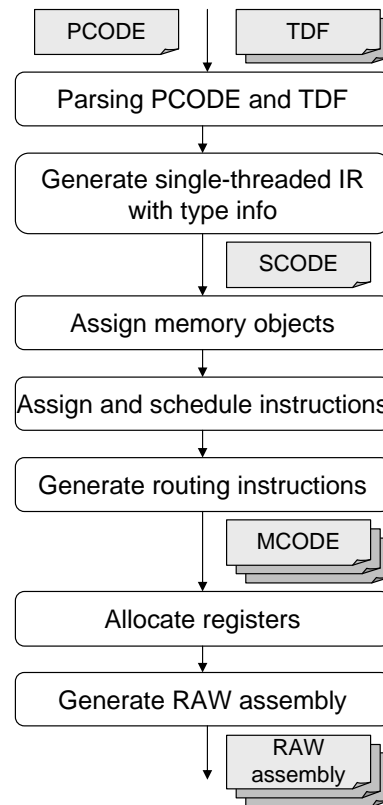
PCODE

TDF

Parsing PCODE and TDF

Generate single-threaded IR with type info

SCODE

Assign memory objects

Assign and schedule instructions

Generate routing instructions

MCODE

Allocate registers

Generate RAW assembly

RAW assembly